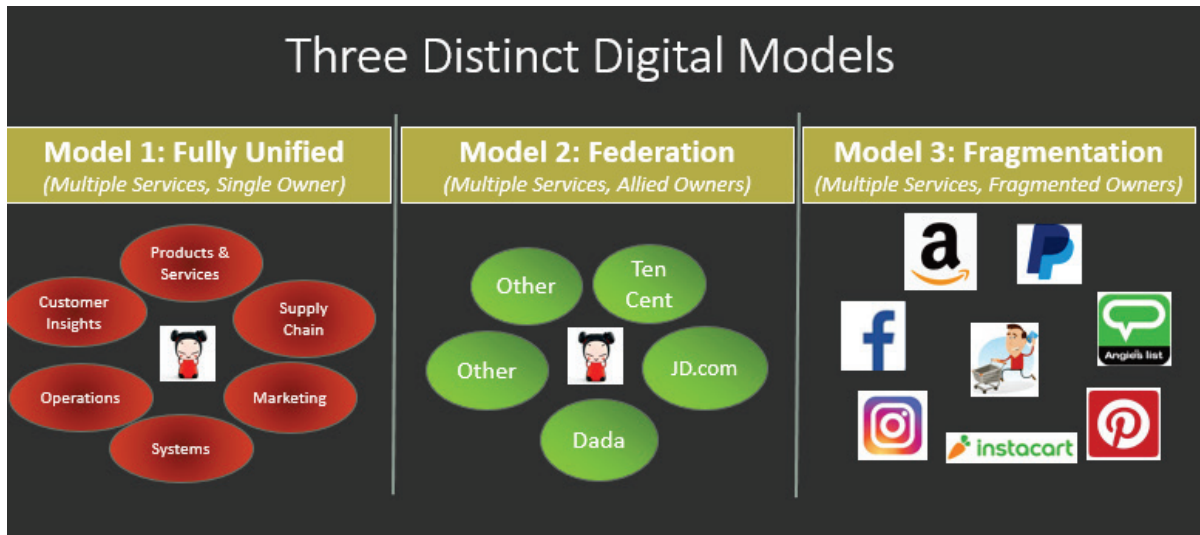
Three Distinct Digital Models

Model 1: Fully Unified
(Multiple Services, Single Owner)

Products & Services

Customer Insights

Supply Chain

Operations

Marketing

Systems

Model 2: Federation
(Multiple Services, Allied Owners)

Other

Ten Cent

Other

JD.com

Dada

Model 3: Fragmentation
(Multiple Services, Fragmented Owners)

a

Angie's list

instacart